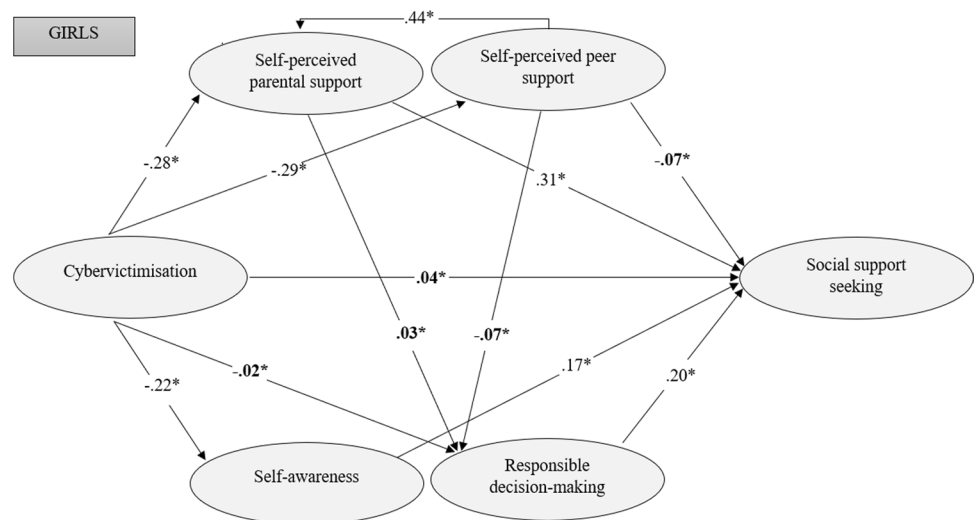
GIRLS

.44*

Self-perceived parental support

Self-perceived peer support

-.28*

-.29*

.31*

-.07*

Cybervictimisation

.04*

Social support seeking

.03*

-.07*

-.22*

-.02*

.17*

.20*

Self-awareness

Responsible decision-making